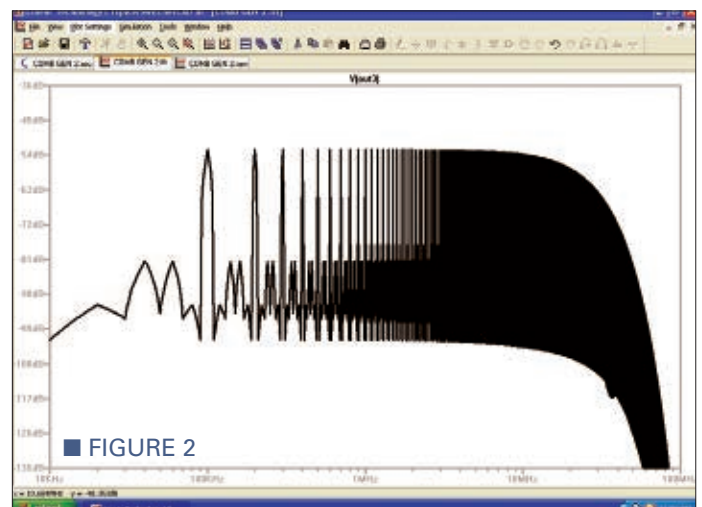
File View Plot Settings Simulation Tools Window Help

COMB GEN 2.asc | COMB GEN 2.raw | COMB GEN 2.asc

V(out3)

-36dB
-45dB
-54dB
-63dB
-72dB
-81dB
-90dB
-99dB
-108dB
-117dB
-126dB
-135dB

10KHz
100KHz
1MHz
10MHz
100MHz

■ FIGURE 2